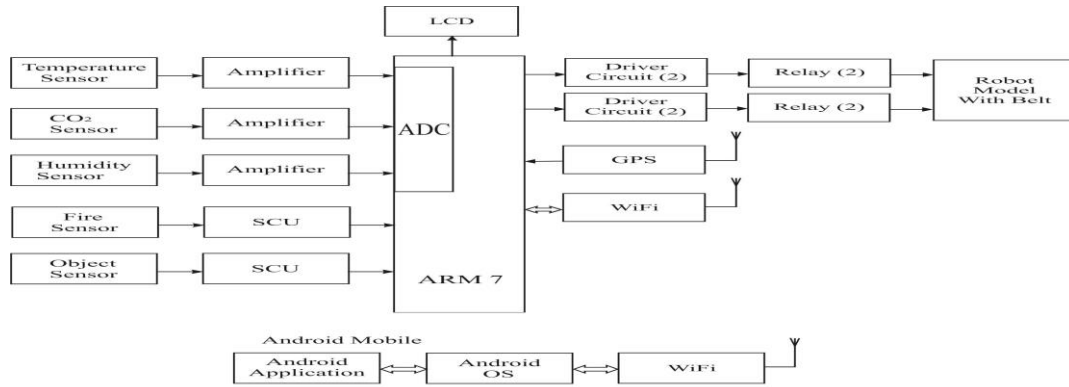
LCD

Temperature Sensor

Amplifier

CO₂ Sensor

Amplifier

Humidity Sensor

Amplifier

Fire Sensor

SCU

Object Sensor

SCU

ADC

ARM 7

Driver Circuit (2)

Relay (2)

Driver Circuit (2)

Relay (2)

Robot Model With Belt

GPS

WiFi

Android Mobile

Android Application

Android OS

WiFi